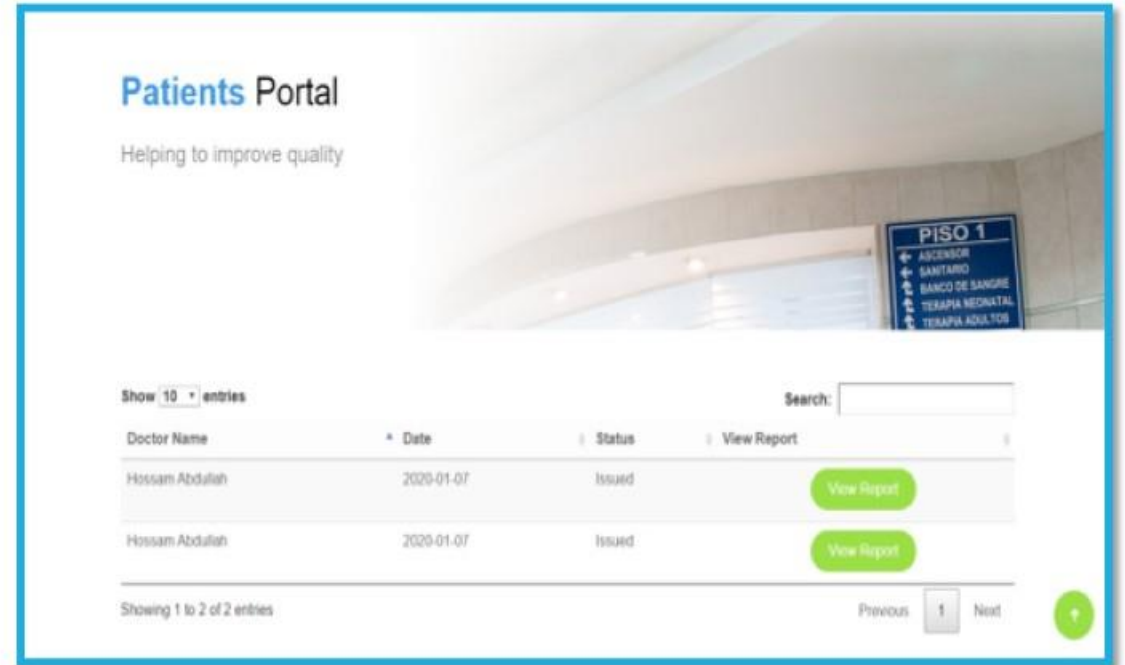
Patients Portal

Helping to improve quality

PISO 1
ASCENSOR
SANITARIO
BANCO DE SANGRE
TERAPIA NEONATAL
TERAPIA ADULTOS

Show 10 entries

Search:

| Doctor Name | Date | Status | View Report |
|---|---|---|---|
| Hossam Abdullah | 2020-01-07 | Issued | View Report |
| Hossam Abdullah | 2020-01-07 | Issued | View Report |

Showing 1 to 2 of 2 entries

Previous 1 Next